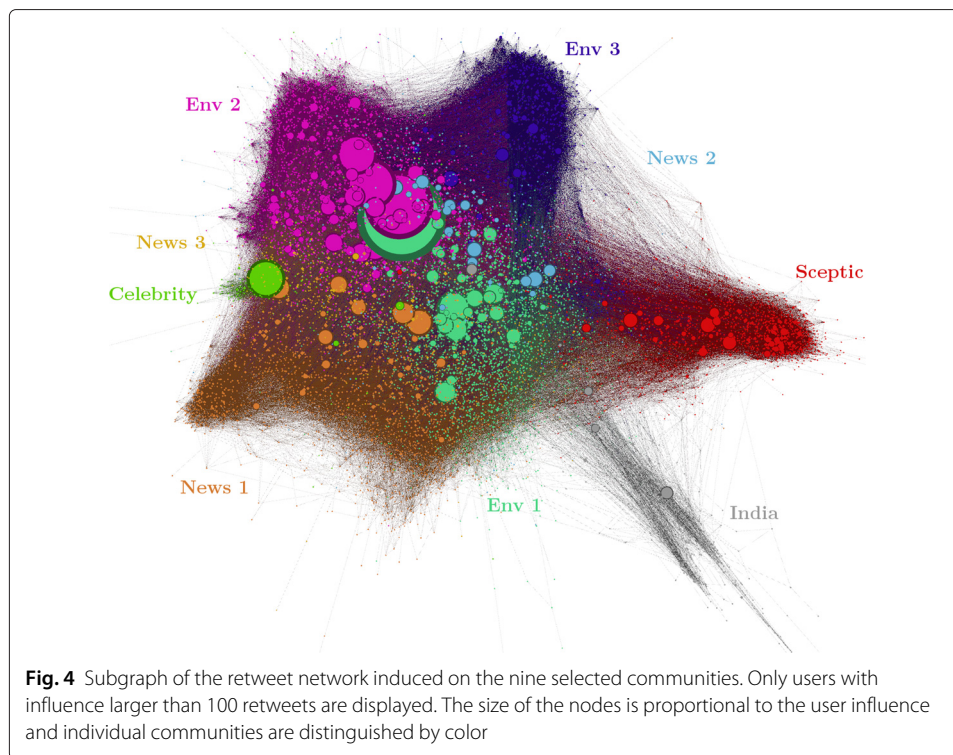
Env 3

Env 2

News 2

News 3

Sceptic

Celebrity

News 1

Env 1

India

**Fig. 4** Subgraph of the retweet network induced on the nine selected communities. Only users with influence larger than 100 retweets are displayed. The size of the nodes is proportional to the user influence and individual communities are distinguished by color